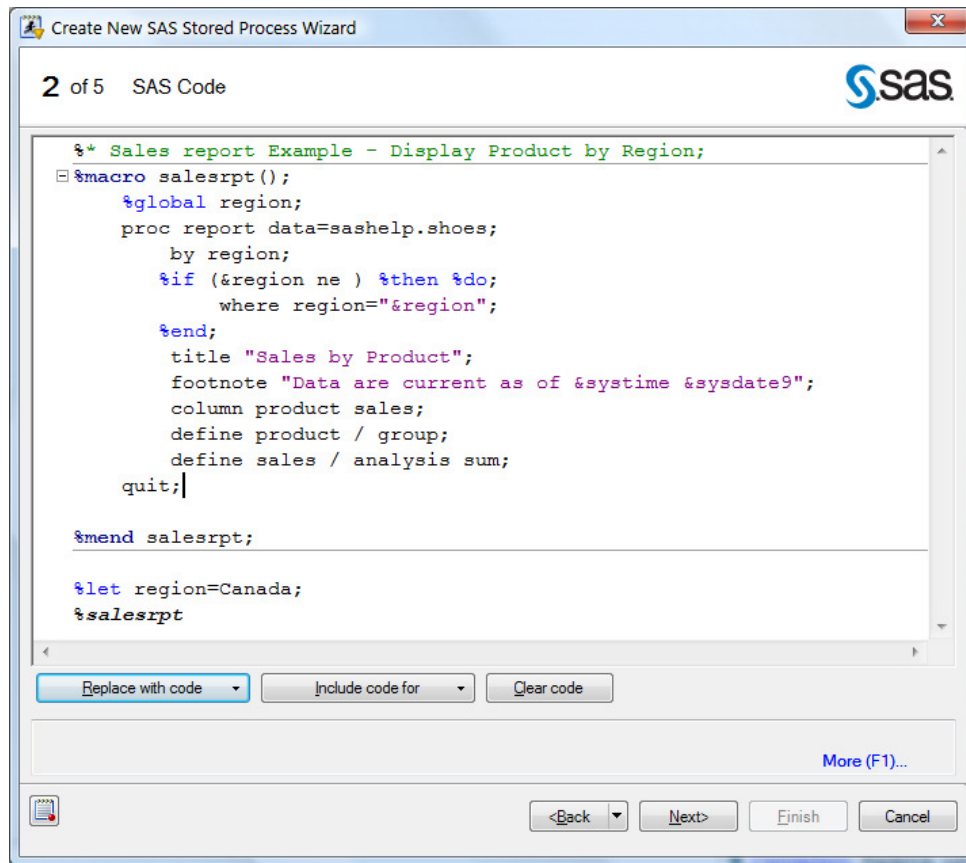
Create New SAS Stored Process Wizard

2 of 5 SAS Code

sas

%* Sales report Example - Display Product by Region;
%macro salesrpt();
%global region;
proc report data=sashelp.shoes;
by region;
%if (&region ne ) %then %do;
where region="&region";
%end;
title "Sales by Product";
footnote "Data are current as of &systime &sysdate9";
column product sales;
define product / group;
define sales / analysis sum;
quit;

%mend salesrpt;

%let region=Canada;
%salesrpt

Replace with code
Include code for
Clear code

More (F1)...

<Back
Next>
Finish
Cancel